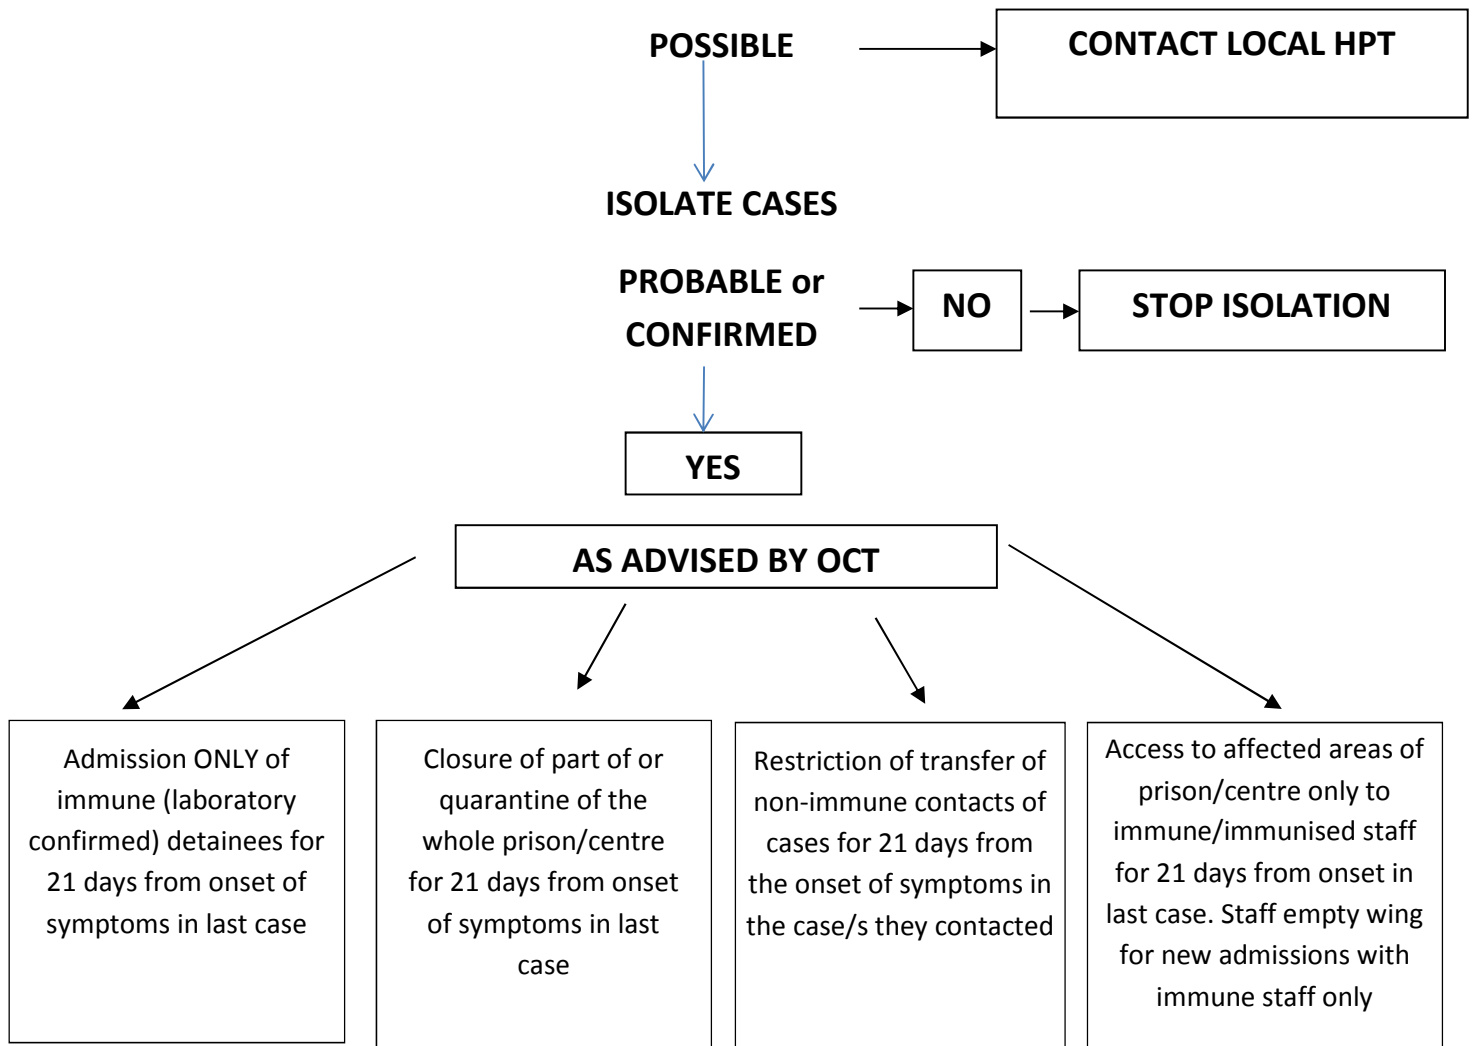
POSSIBLE

CONTACT LOCAL HPT

ISOLATE CASES

PROBABLE or CONFIRMED

NO

STOP ISOLATION

YES

AS ADVISED BY OCT

Admission ONLY of immune (laboratory confirmed) detainees for 21 days from onset of symptoms in last case

Closure of part of or quarantine of the whole prison/centre for 21 days from onset of symptoms in last case

Restriction of transfer of non-immune contacts of cases for 21 days from the onset of symptoms in the case/s they contacted

Access to affected areas of prison/centre only to immune/immunised staff for 21 days from onset in last case. Staff empty wing for new admissions with immune staff only